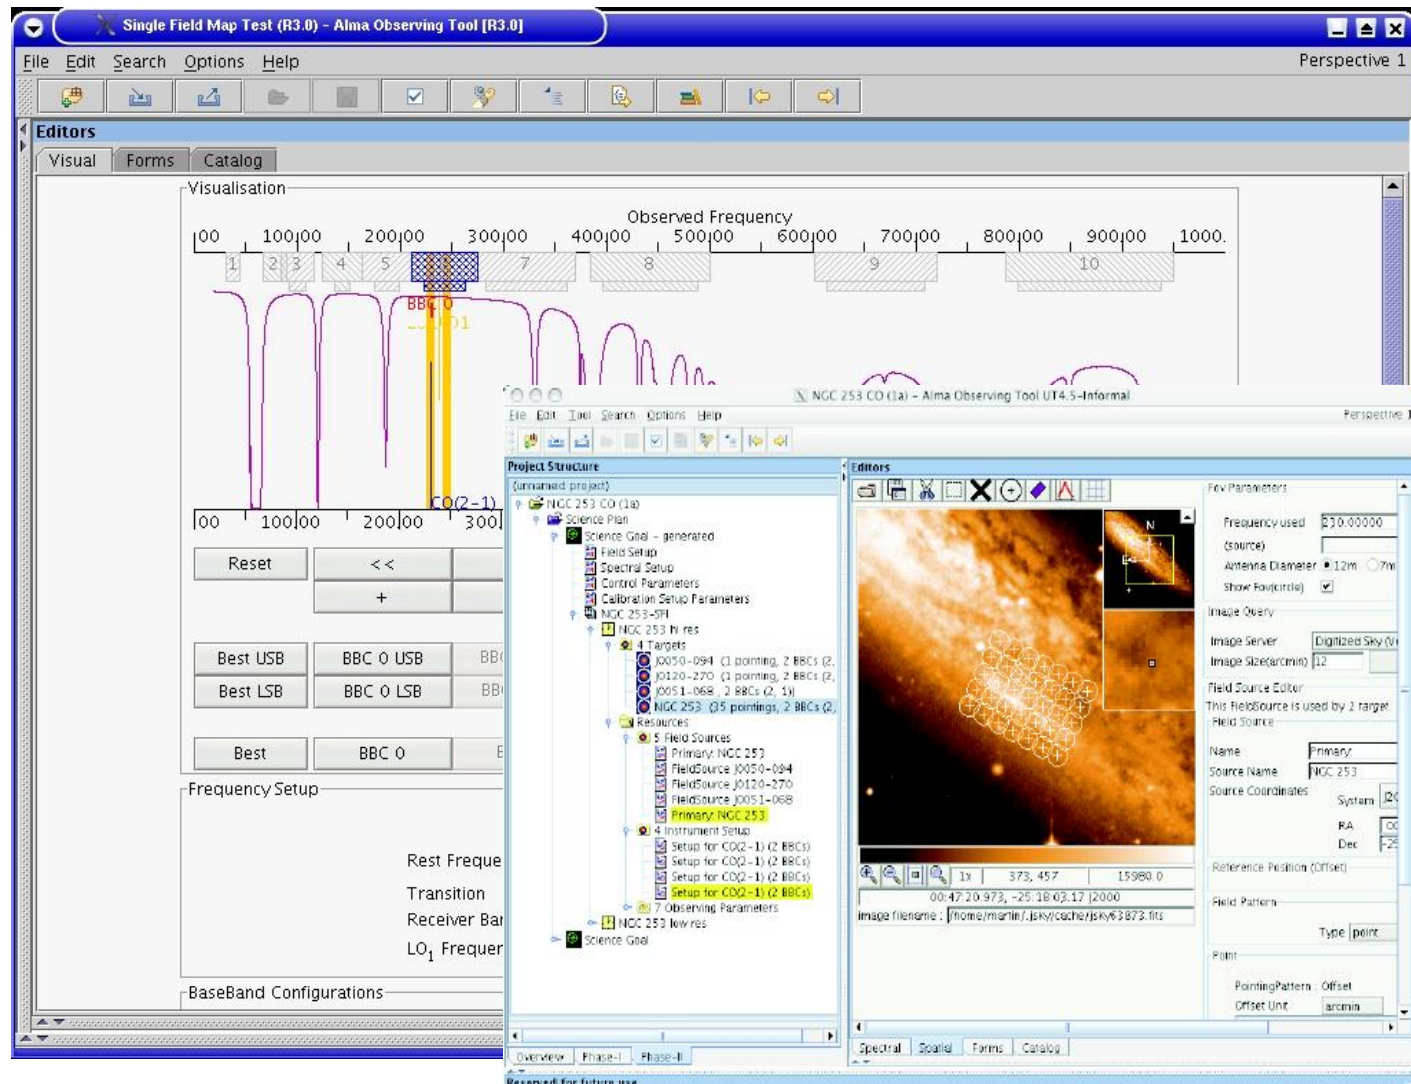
Single Field Map Test (R3.0) - Alma Observing Tool [R3.0]

File Edit Search Options Help

Perspective 1

Editors

Visual Forms Catalog

Visualisation

Observed Frequency

00 100 00 200 00 300 00 400 00 500 00 600 00 700 00 800 00 900 00 1000.

1 2 3 4 5 6 7 8 9 10

BBC 0

1

CO(2-1)

00 100 00 200 00 300

Reset

<<

+

Best USB

BBC 0 USB

BB

Best LSB

BBC 0 LSB

BB

Best

BBC 0

Frequency Setup

Rest Freque

Transition

Receiver Ba

$LO_1$ Frequer

BaseBand Configurations

NGC 253 CO (1a) - Alma Observing Tool UT4.5-Informal

File Edit Tool Search Options Help

Perspective 1

Project Structure

(unnamed project)

NGC 253 CO (1a)

Science Plan

Science Goal - generated

Field Setup

Spectral Setup

Control Parameters

Calibration Setup Parameters

NGC 253-SPI

NGC 253 hi res

4 Targets

J0050-094 (1 pointing, 2 BBCs (2,

J0120-270 (1 pointing, 2 BBCs (2,

J0051-068 , 2 BBCs (2, 1)

NGC 253 (35 pointings, 2 BBCs (2,

Resources

5 Field Sources

Primary: NGC 253

FieldSource J0050-094

FieldSource J0120-270

FieldSource J0051-068

Primary: NGC 253

4 Instrument Setup

Setup for CO(2-1) (2 BBCs)

Setup for CO(2-1) (2 BBCs)

Setup for CO(2-1) (2 BBCs)

Setup for CO(2-1) (2 BBCs)

7 Observing Parameters

NGC 253 low res

Science Goal

Overview Phase-I Phase-II

Reserved for future use

Editors

N

1x 373, 457 15980.0

00:47:20.973, -25:18:03.17 J2000

Image filename: /home/martin/.jsky/cache/jsky63873.fits

Spectral Spatial Forms Catalog

Fov Parameters

Frequency used 230.00000

(source)

Antenna Diameter 12m 7m

Show Fov(circle)

Image Query

Image Server Digitized Sky (V

Image Size(arcmin) 12

Field Source Editor

This FieldSource is used by 2 target

Field Source

Name Primary

Source Name NGC 253

Source Coordinates

System J2

RA 00

Dec -25

Reference Position (Offset)

Field Pattern

Type point

Point

PointingPattern Offset

Offset Unit arcmin